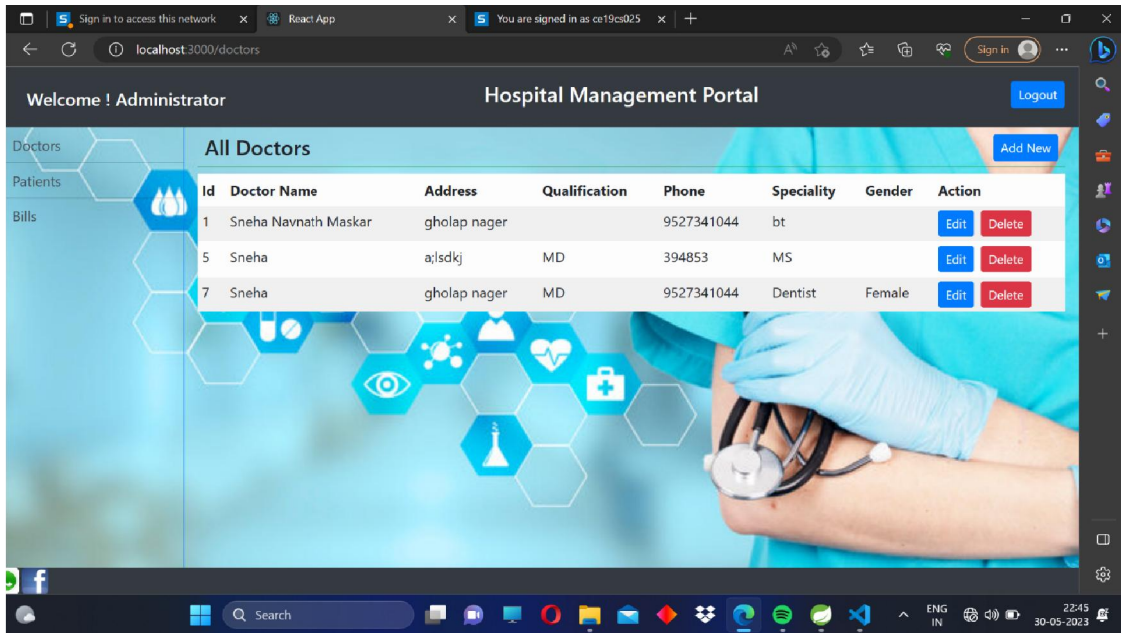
Sign in to access this network × React App × You are signed in as ce19cs025 × +

localhost:3000/doctors

Sign in

Welcome ! Administrator

Hospital Management Portal

Logout

Doctors

Patients

Bills

All Doctors

Add New

| Id | Doctor Name | Address | Qualification | Phone | Speciality | Gender | Action |
|---|---|---|---|---|---|---|---|
| 1 | Sneha Navnath Maskar | gholap nager | | 9527341044 | bt | | Edit Delete |
| 5 | Sneha | a;lsdkj | MD | 394853 | MS | | Edit Delete |
| 7 | Sneha | gholap nager | MD | 9527341044 | Dentist | Female | Edit Delete |

Search

ENG IN

22:45 30-05-2023